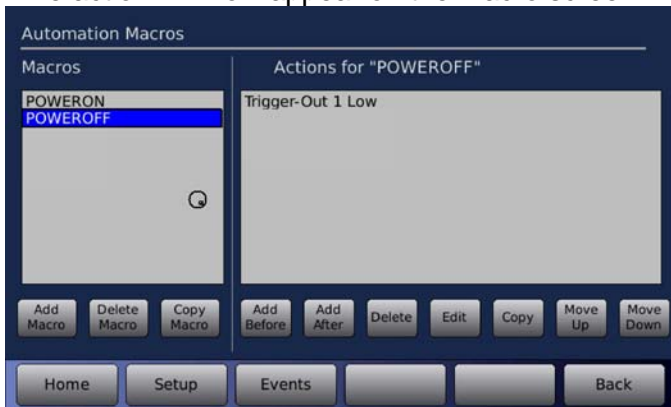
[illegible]

Automation Macros

Macros

POWERON
POWEROFF

Actions for "POWEROFF"

Trigger-Out 1 Low

Add Macro

Delete Macro

Copy Macro

Add Before

Add After

Delete

Edit

Copy

Move Up

Move Down

Home

Setup

Events

Back